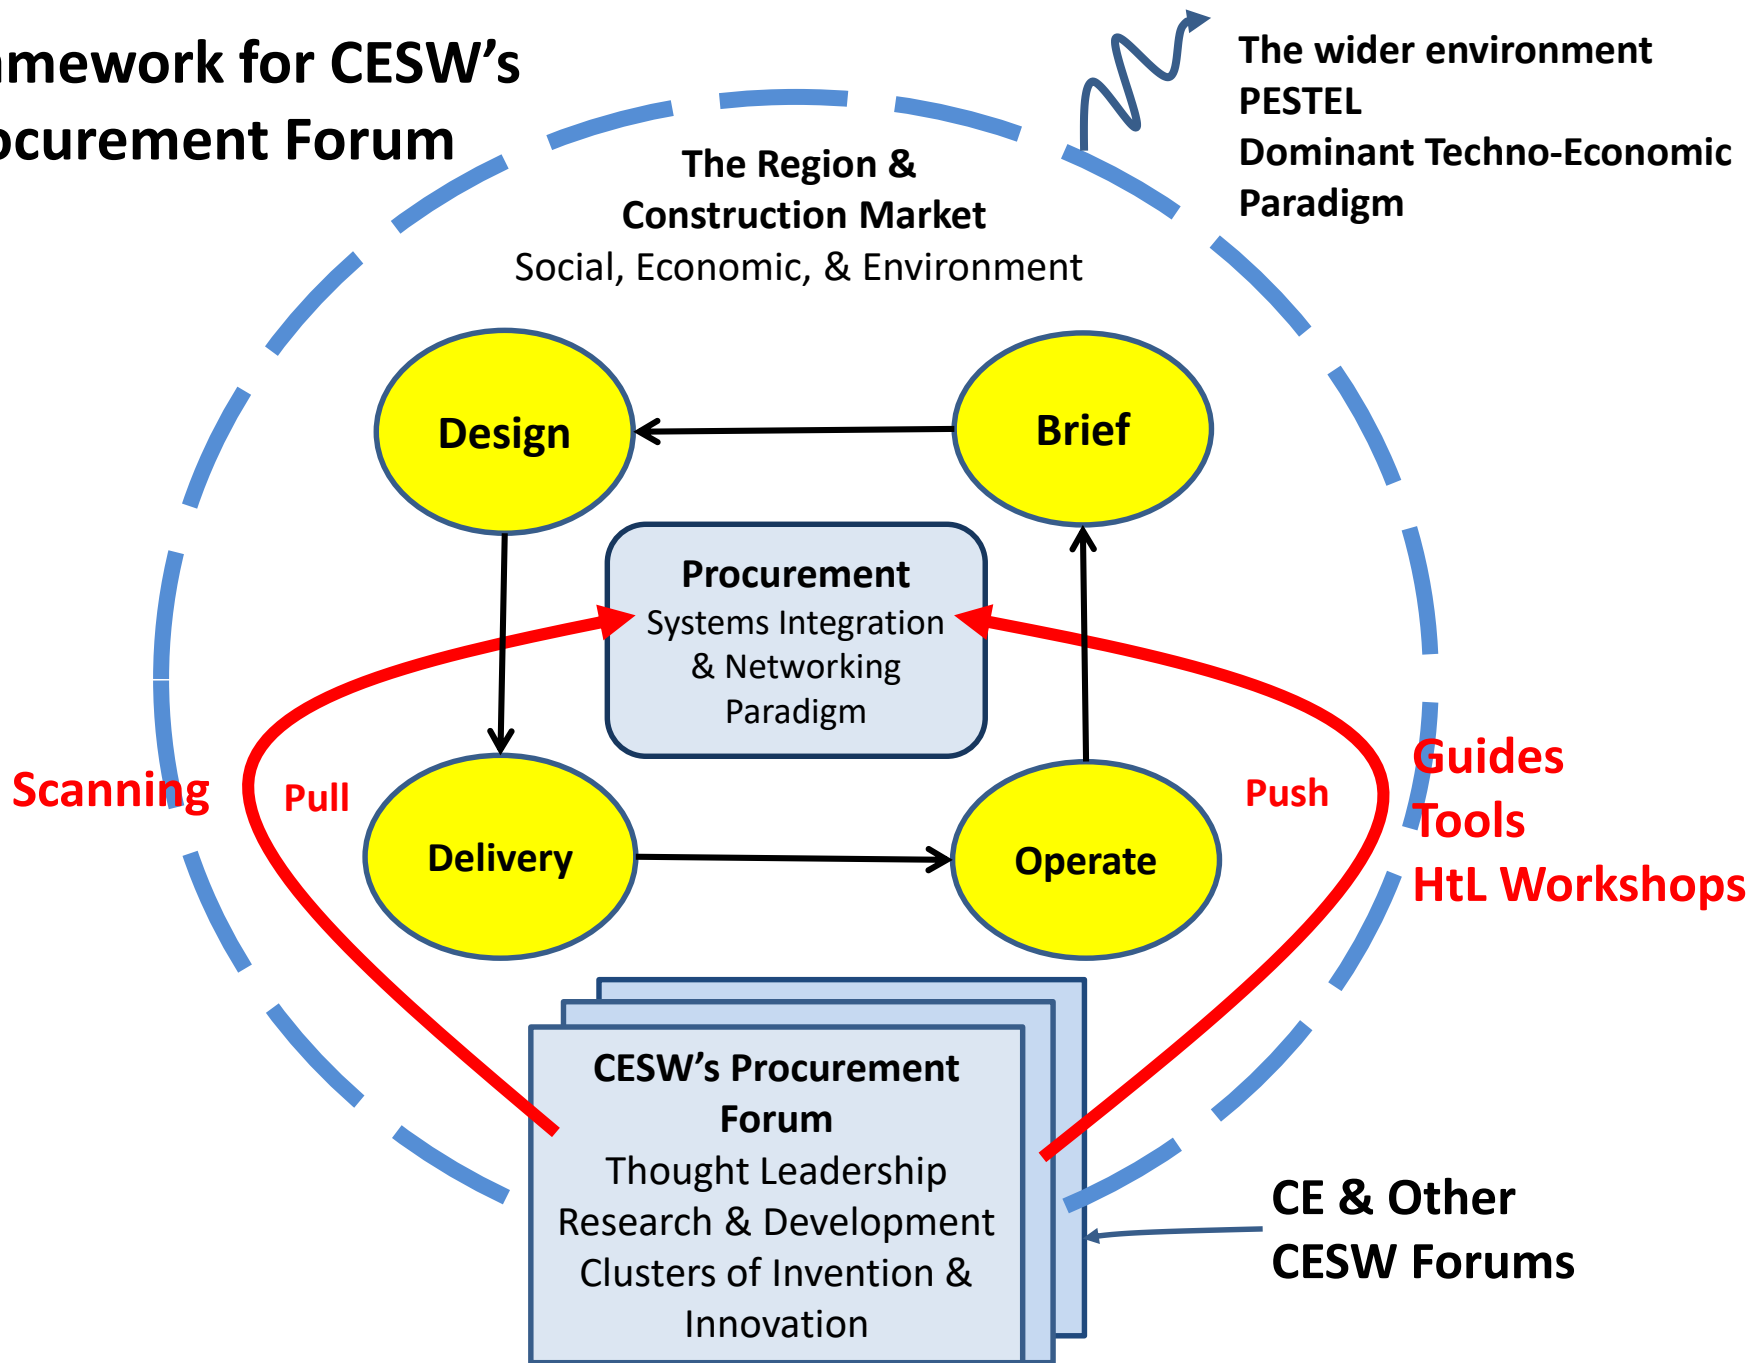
mework for CESW's
ocurement Forum

The wider environment
PESTEL
Dominant Techno-Economic Paradigm

The Region &
Construction Market
Social, Economic, & Environment

Design

Brief

Procurement
Systems Integration & Networking Paradigm

Scanning

Pull

Push

Guides
Tools
HtL Workshops

Delivery

Operate

CESW's Procurement Forum
Thought Leadership
Research & Development
Clusters of Invention & Innovation

CE & Other
CESW Forums